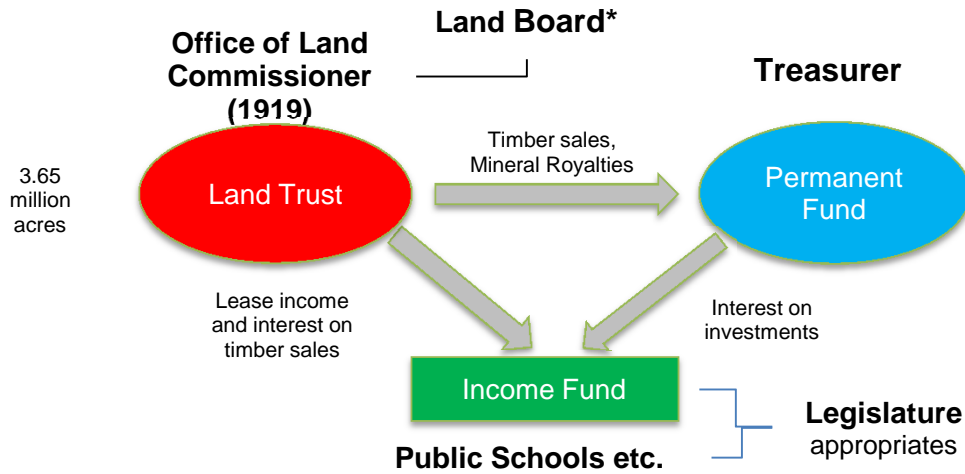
Land Board*

Office of Land Commissioner (1919)

Treasurer

3.65 million acres

Land Trust

Timber sales, Mineral Royalties

Permanent Fund

Lease income and interest on timber sales

Interest on investments

Income Fund

Legislature appropriates

Public Schools etc.